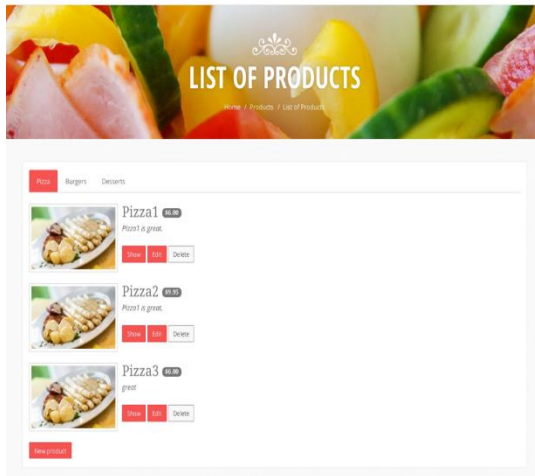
LIST OF PRODUCTS

Home / Products / List of Products

Pizza Burgers Desserts

Pizza1 $6.00

Pizza1 is great.

Show Edit Delete

Pizza2 $9.95

Pizza1 is great.

Show Edit Delete

Pizza3 $6.00

great

Show Edit Delete

New product